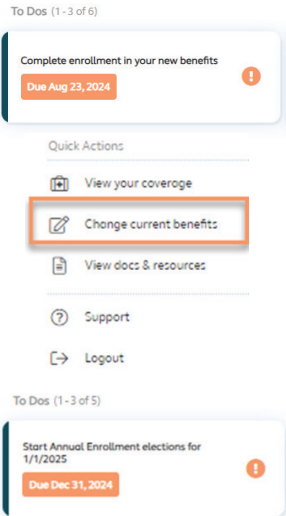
To Dos (1 - 3 of 6)

Complete enrollment in your new benefits

Due Aug 23, 2024

!

Quick Actions

View your coverage

Change current benefits

View docs & resources

Support

Logout

To Dos (1 - 3 of 5)

Start Annual Enrollment elections for 1/1/2025

Due Dec 31, 2024

!